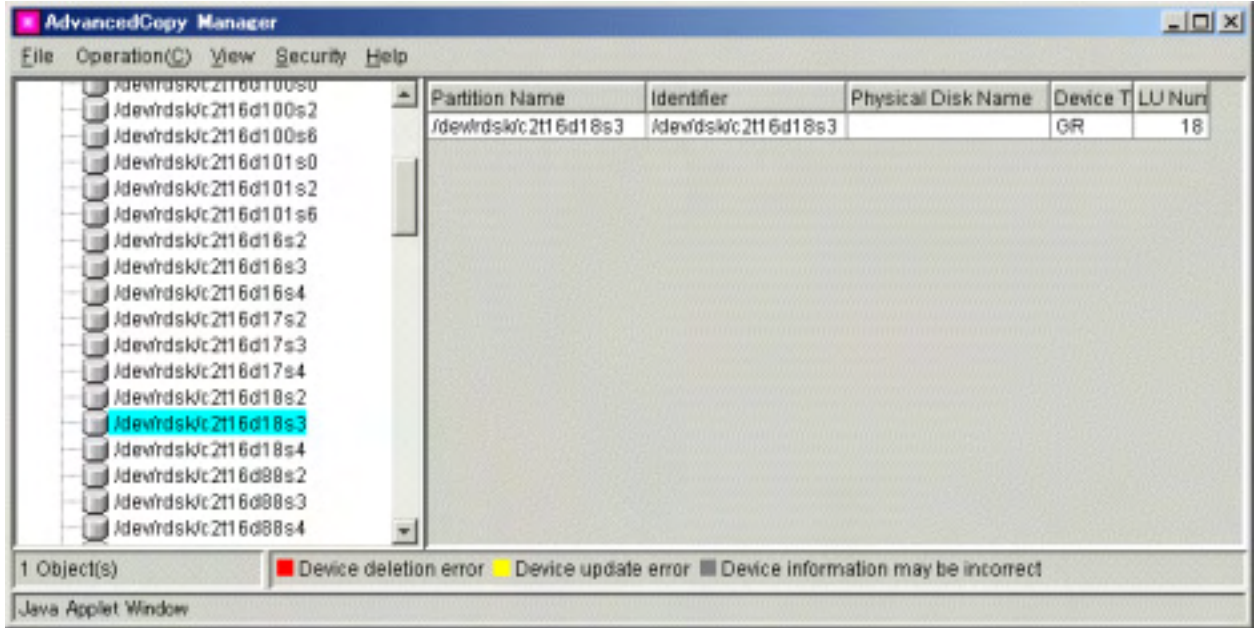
AdvancedCopy Manager

File Operation(C) View Security Help

/dev/rdsk/c2t16d100s0
/dev/rdsk/c2t16d100s2
/dev/rdsk/c2t16d100s6
/dev/rdsk/c2t16d101s0
/dev/rdsk/c2t16d101s2
/dev/rdsk/c2t16d101s6
/dev/rdsk/c2t16d16s2
/dev/rdsk/c2t16d16s3
/dev/rdsk/c2t16d16s4
/dev/rdsk/c2t16d17s2
/dev/rdsk/c2t16d17s3
/dev/rdsk/c2t16d17s4
/dev/rdsk/c2t16d18s2
/dev/rdsk/c2t16d18s3
/dev/rdsk/c2t16d18s4
/dev/rdsk/c2t16d88s2
/dev/rdsk/c2t16d88s3
/dev/rdsk/c2t16d88s4

| Partition Name | Identifier | Physical Disk Name | Device T | LU Num |
|---|---|---|---|---|
| /dev/rdsk/c2t16d18s3 | /dev/dsk/c2t16d18s3 | | GR | 18 |

1 Object(s)

Device deletion error Device update error Device information may be incorrect

Java Applet Window